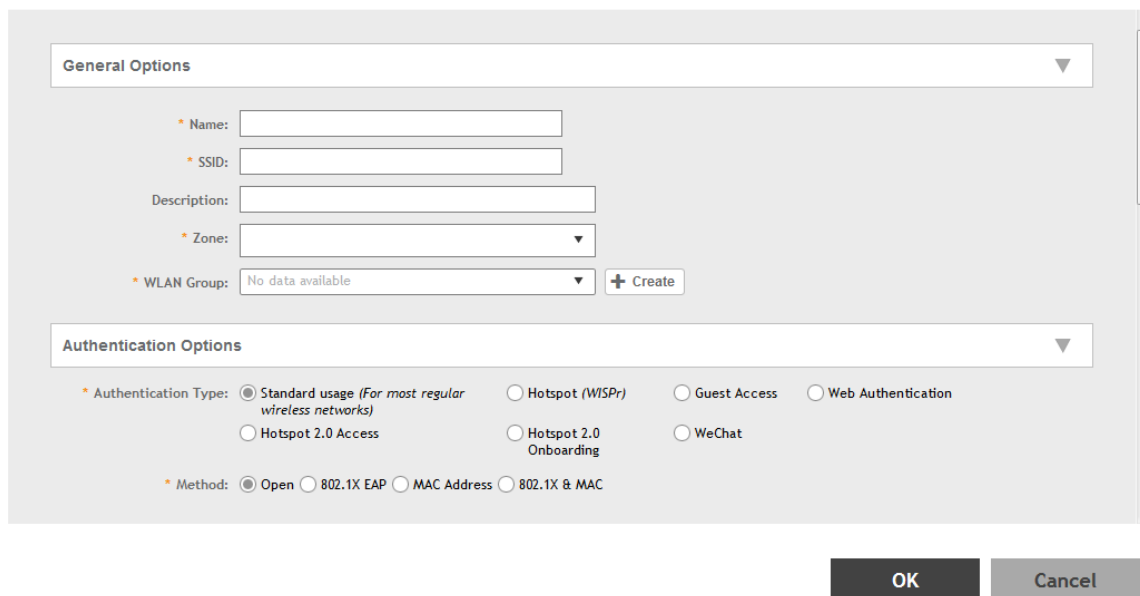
General Options

* Name:

* SSID:

Description:

* Zone:

* WLAN Group: No data available

+ Create

Authentication Options

* Authentication Type: Standard usage *(For most regular wireless networks)* Hotspot *(WISPr)* Guest Access Web Authentication

Hotspot 2.0 Access Hotspot 2.0 Onboarding WeChat

* Method: Open 802.1X EAP MAC Address 802.1X & MAC

OK Cancel